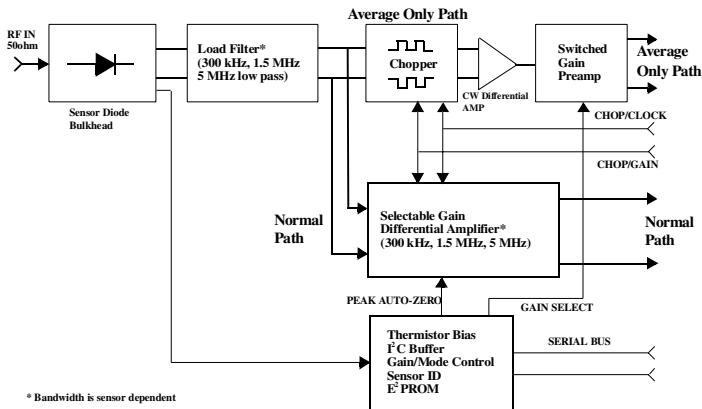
RF IN
50ohm

Sensor Diode
Bulkhead

Load Filter*
(300 kHz, 1.5 MHz
5 MHz low pass)

Average Only Path

Chopper

CW Differential
AMP

Switched
Gain
Preamp

Average
Only Path

CHOP/CLOCK

CHOP/GAIN

Normal
Path

Selectable Gain
Differential Amplifier*
(300 kHz, 1.5 MHz, 5 MHz)

Normal
Path

PEAK AUTO-ZERO

GAIN SELECT

Thermistor Bias
$I^2C$ Buffer
Gain/Mode Control
Sensor ID
$E^2$ PROM

SERIAL BUS

* Bandwidth is sensor dependent